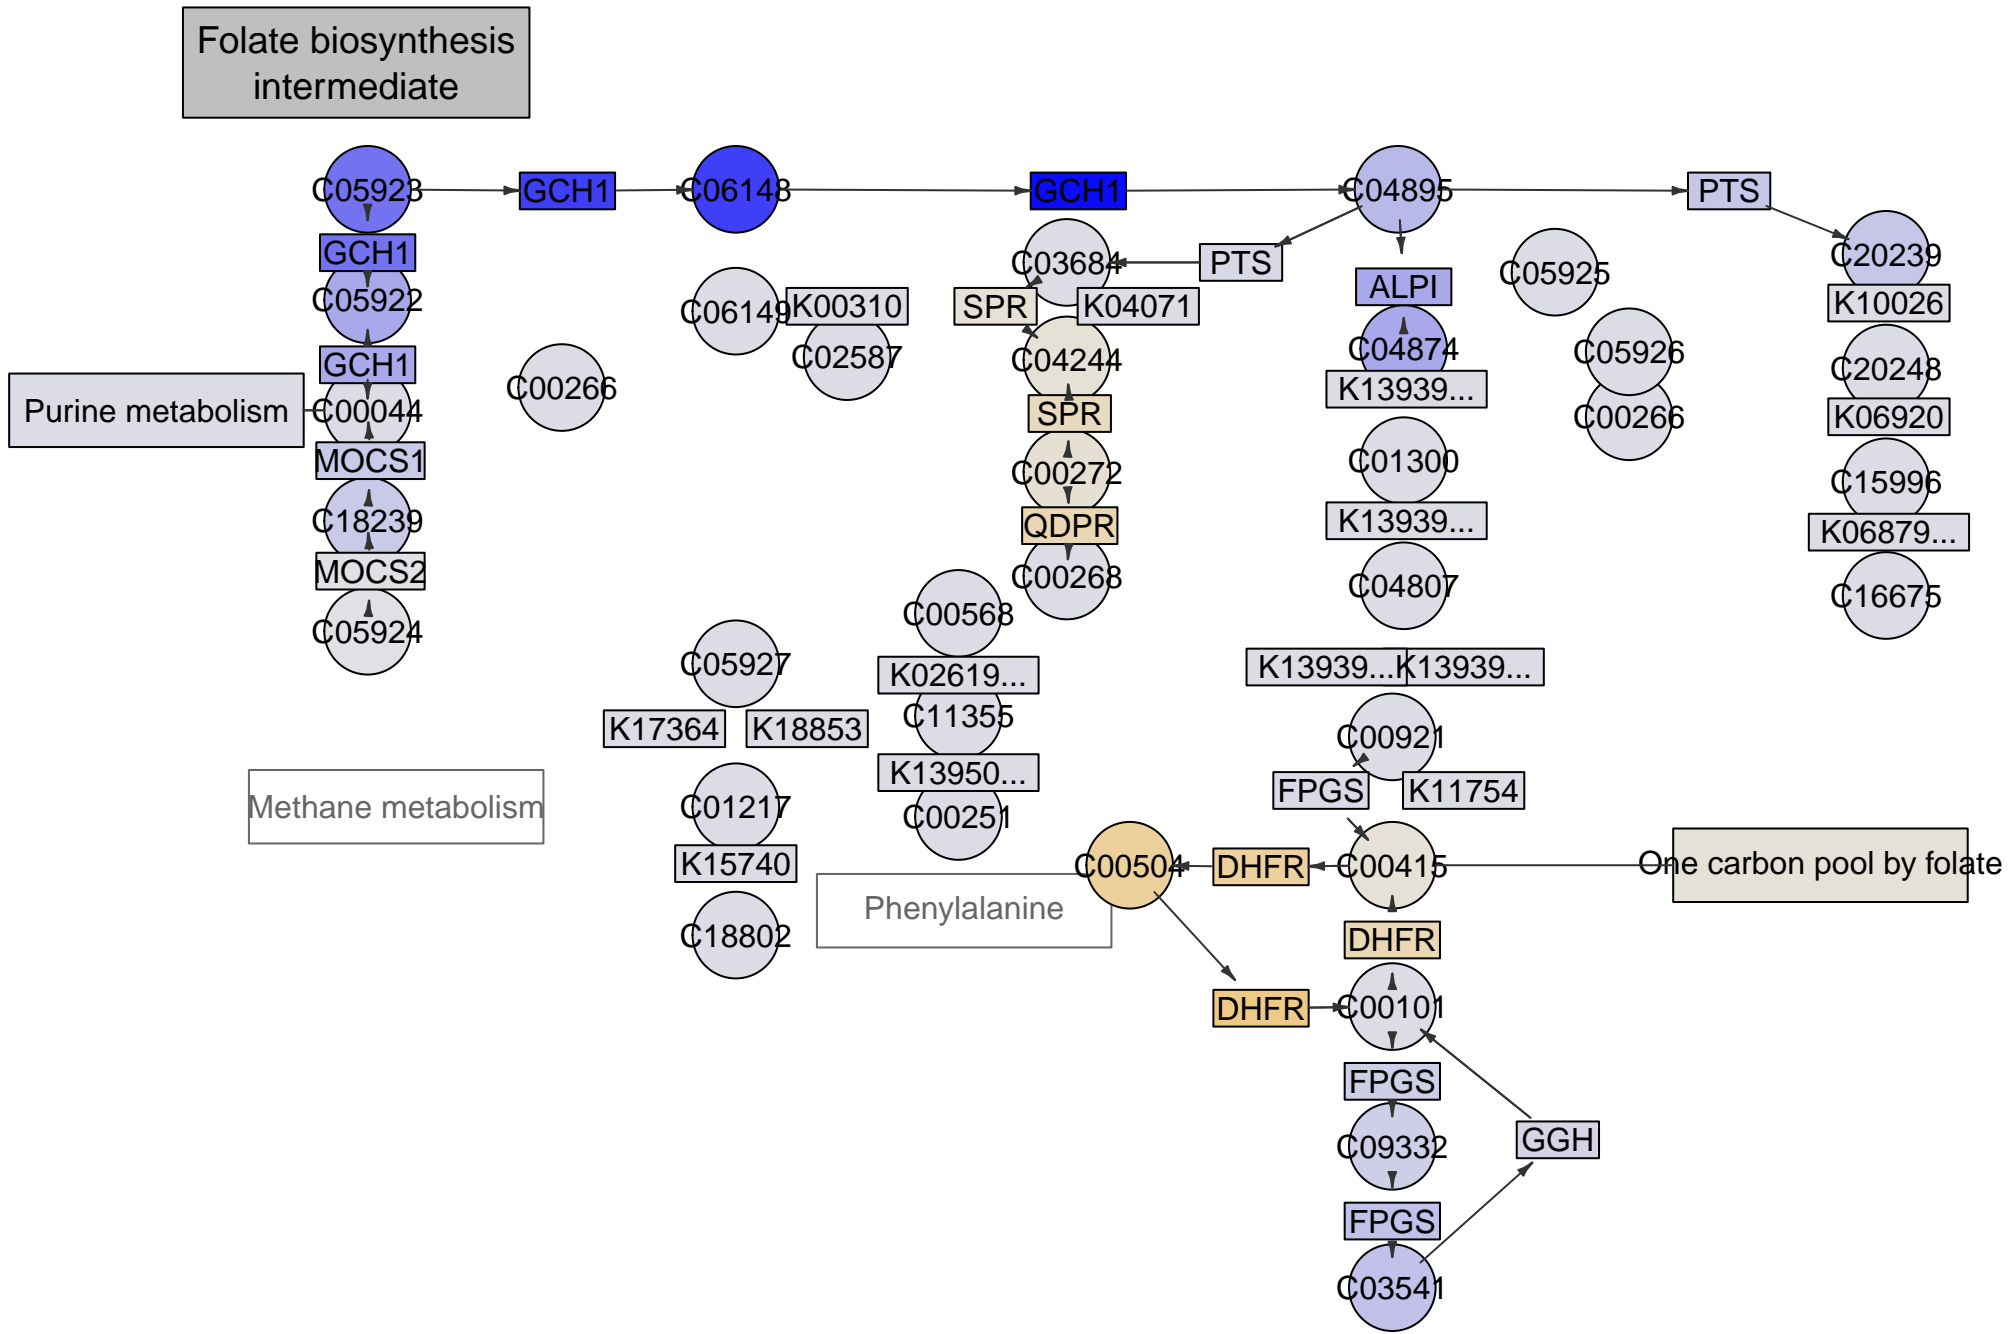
Folate biosynthesis intermediate

C05923
GCH1
C06148
GCH1
C04895
PTS
GCH1
C05922
GCH1
Purine metabolism
C00044
MOCS1
C18239
MOCS2
C05924

C06149
K00310
C02587
C00266

C03684
PTS
SPR
K04071
C04244
SPR
C00272
QDPR
C00268

ALPI
C04874
K13939...
C01300
K13939...
C04807

C05925
C05926
C00266

C20239
K10026
C20248
K06920
C15996
K06879...
C16675

C00568
K02619...
C11355
K13950...
C00251

C05927
K17364
K18853
C01217
K15740
C18802

Methane metabolism

K13939...
K13939...
C00921
FPGS
K11754
C00415
One carbon pool by folate
C00504
DHFR
Phenylalanine
DHFR
DHFR
C00101
FPGS
C09332
GGH
FPGS
C03541